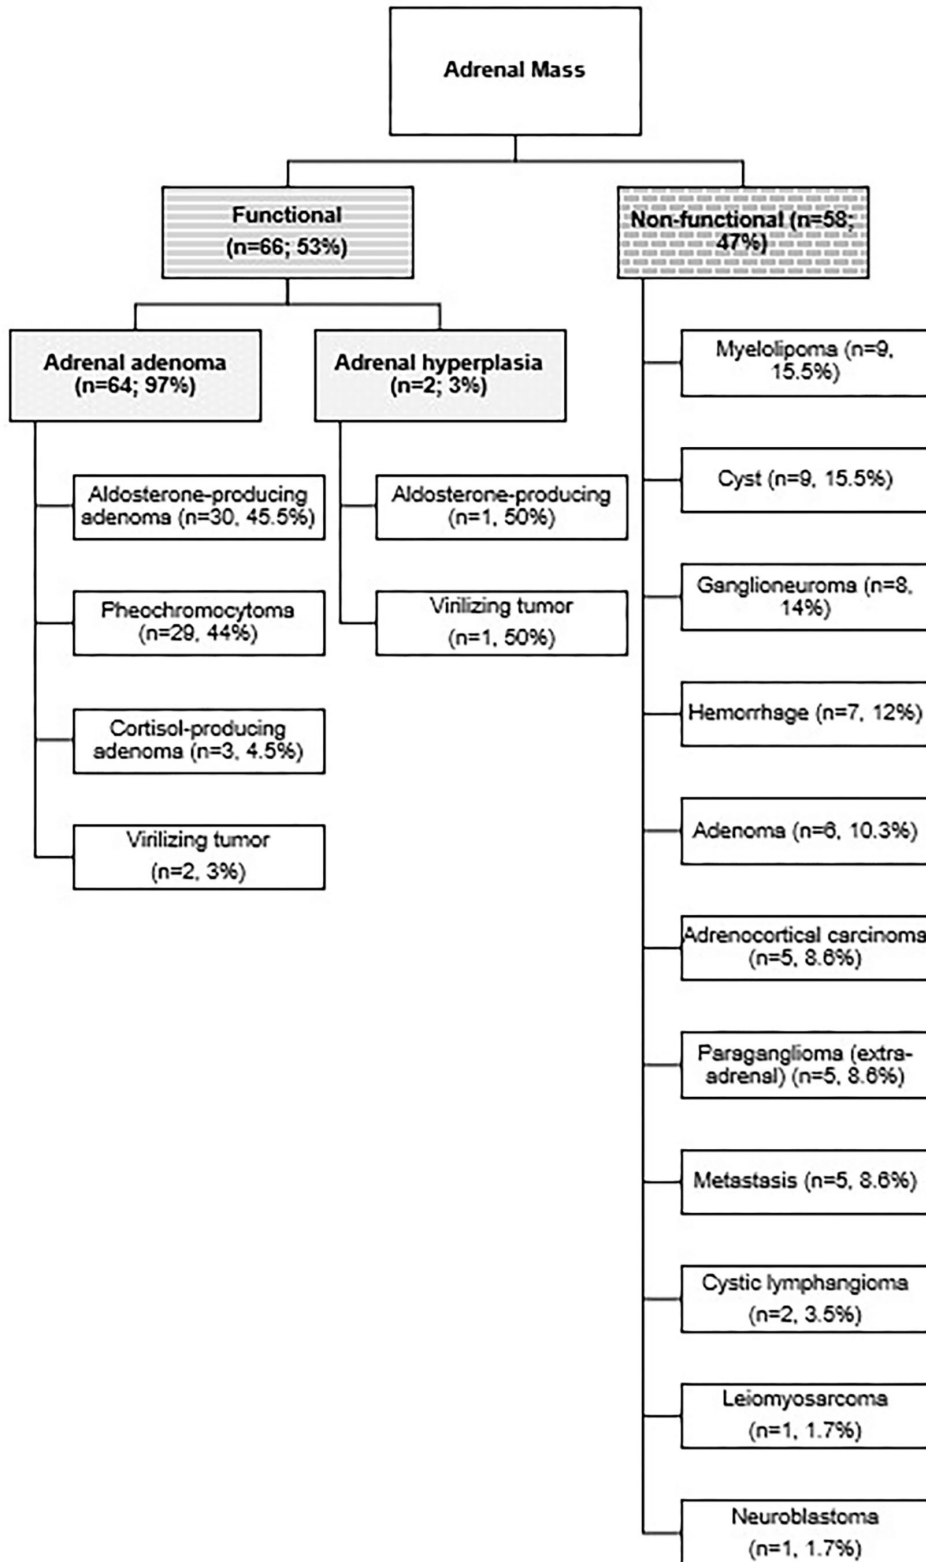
Adrenal Mass

Functional (n=66; 53%)

Non-functional (n=58; 47%)

Adrenal adenoma (n=64; 97%)

Adrenal hyperplasia (n=2; 3%)

Aldosterone-producing adenoma (n=30, 45.5%)

Pheochromocytoma (n=29, 44%)

Cortisol-producing adenoma (n=3, 4.5%)

Virilizing tumor (n=2, 3%)

Aldosterone-producing (n=1, 50%)

Virilizing tumor (n=1, 50%)

Myelolipoma (n=9, 15.5%)

Cyst (n=9, 15.5%)

Ganglioneuroma (n=8, 14%)

Hemorrhage (n=7, 12%)

Adenoma (n=6, 10.3%)

Adrenocortical carcinoma (n=5, 8.6%)

Paraganglioma (extra-adrenal) (n=5, 8.6%)

Metastasis (n=5, 8.6%)

Cystic lymphangioma (n=2, 3.5%)

Leiomyosarcoma (n=1, 1.7%)

Neuroblastoma (n=1, 1.7%)